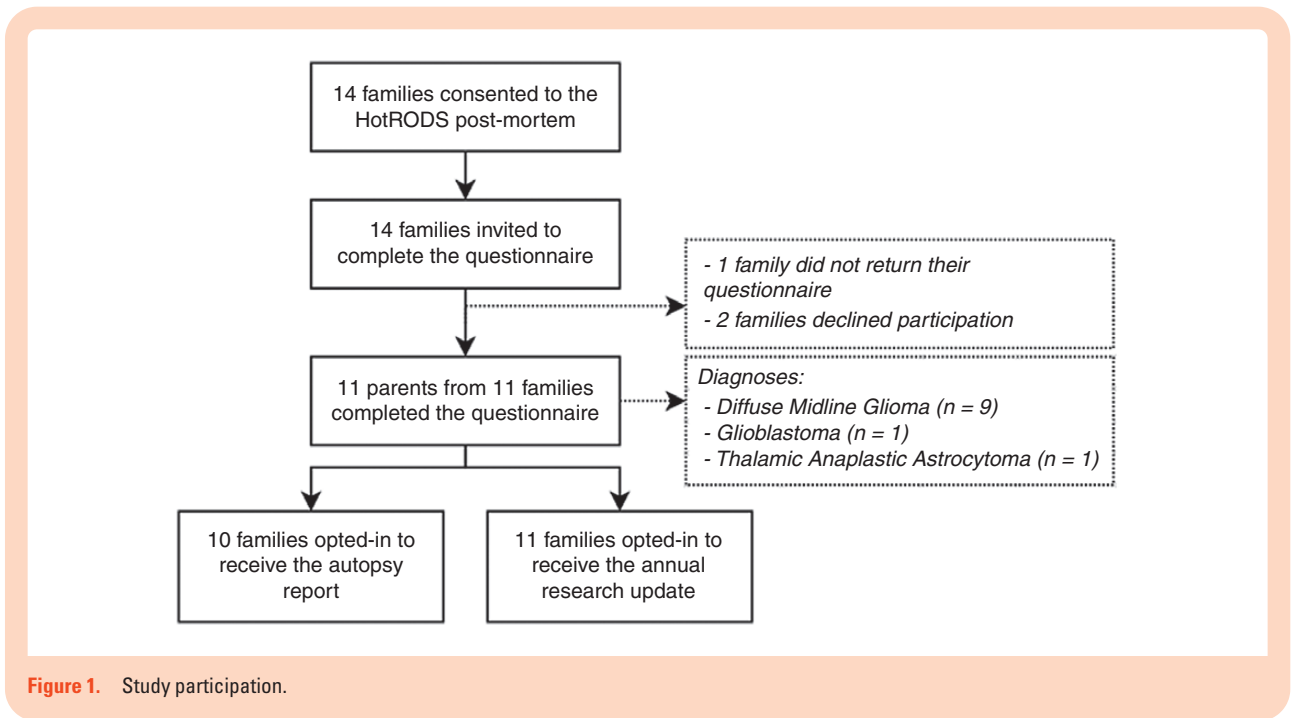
14 families consented to the HotRODS post-mortem

14 families invited to complete the questionnaire

- 1 family did not return their questionnaire
- 2 families declined participation

11 parents from 11 families completed the questionnaire

Diagnoses:
- Diffuse Midline Glioma (n = 9)
- Glioblastoma (n = 1)
- Thalamic Anaplastic Astrocytoma (n = 1)

10 families opted-in to receive the autopsy report

11 families opted-in to receive the annual research update

Figure 1. Study participation.